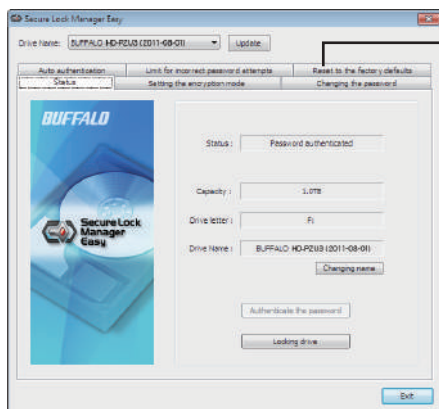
Secure Lock Manager Easy

Drive Name: BUFFALO HD-PZU3 (2011-08-01) Update

Auto authentication | Limit for incorrect password attempts | Reset to the factory defaults

Status | Setting the encryption mode | Changing the password

BUFFALO

Secure Lock Manager Easy

Status : Password authenticated

Capacity : 1.0TB

Drive letter : F:

Drive Name : BUFFALO HD-PZU3 (2011-08-01)

Changing name

Authenticate the password

Locking drive

Exit